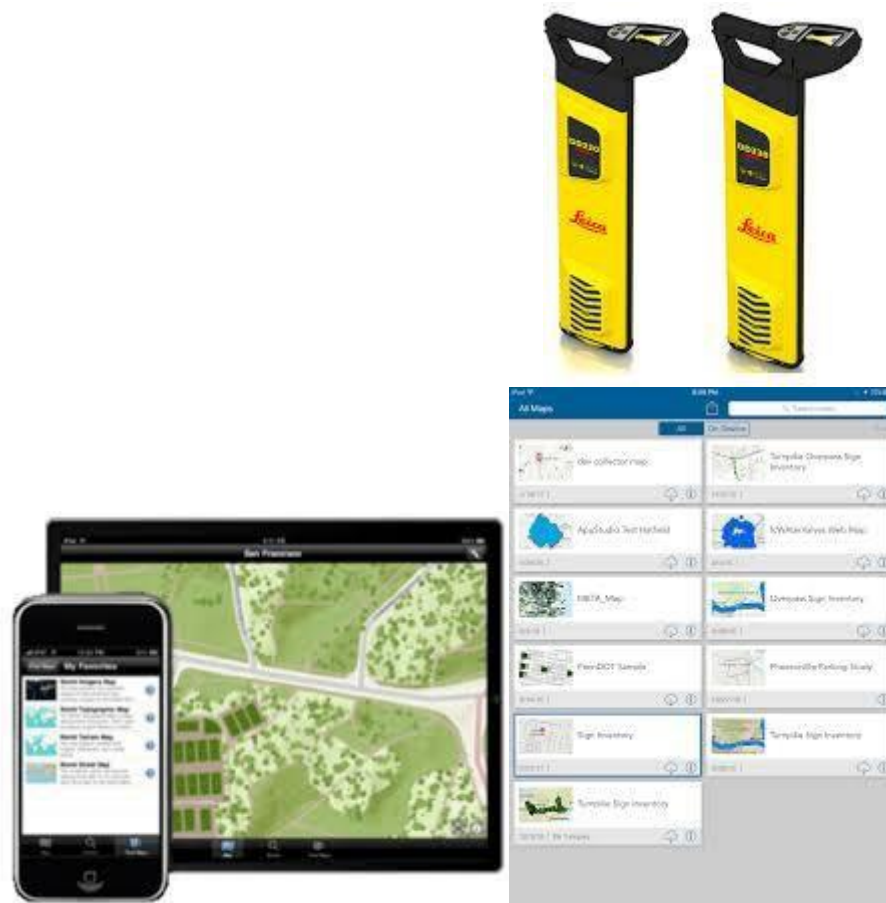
Leica
Leica

All Maps
All
On Device
dev collector map
Turnpike Overpass Sign Inventory
AppStudio Test Hatfield
SJWaterValves Web Map
DBTA_Map
Overpass Sign Inventory
PennDOT Sample
PhoenixvilleParking Study
Sign Inventory
Turnpike Sign Inventory
Turnpike Sign Inventory

San Francisco
My Favorites
World Imagery Map
World Topographic Map
World Terrain Map
World Street Map